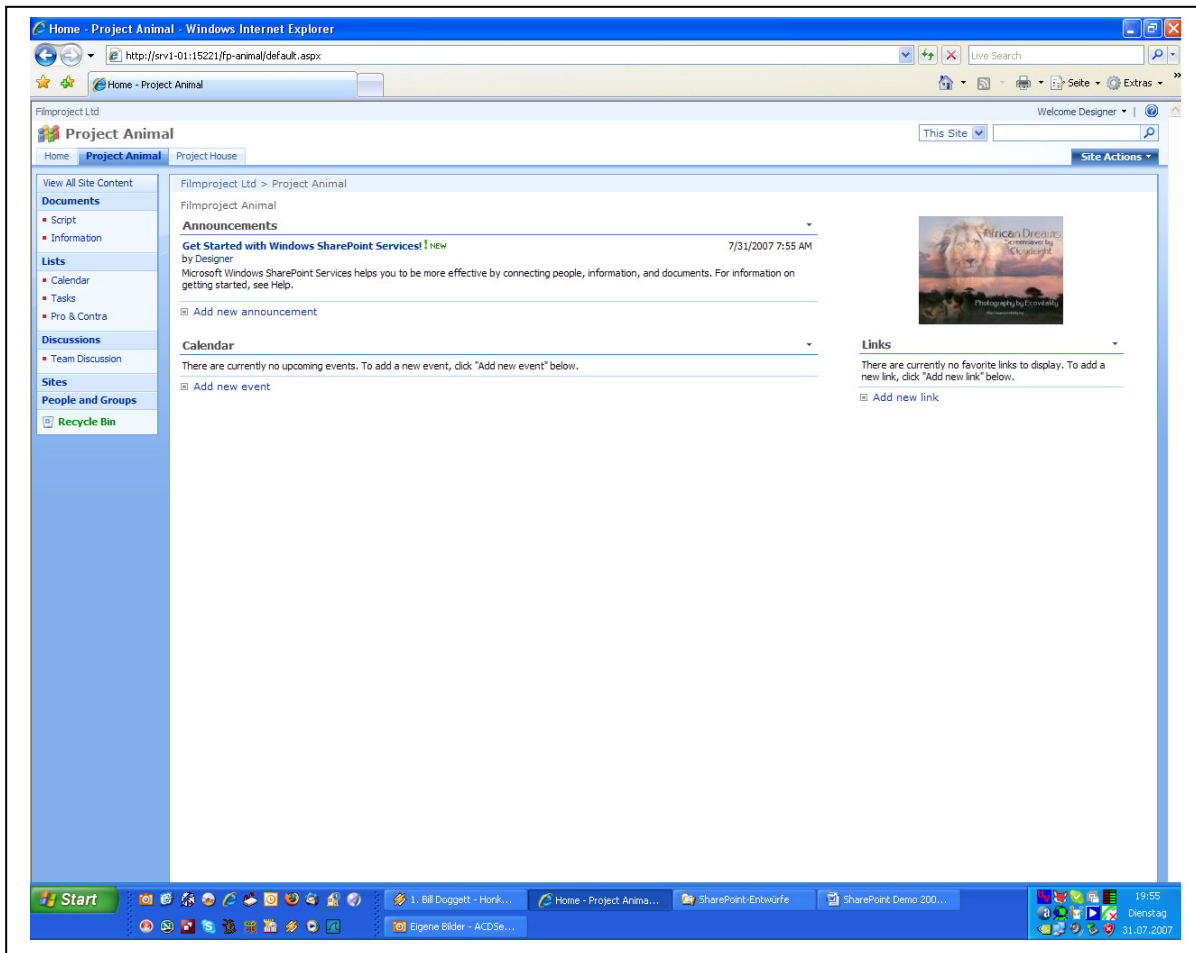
Home - Project Animal - Windows Internet Explorer

http://srv1-01:15221/fp-animal/default.aspx

Live Search

Home - Project Animal

Seite ▾ Extras ▾

Filmproject Ltd

Welcome Designer ▾ |

Project Animal

This Site

Home | Project Animal | Project House

Site Actions ▾

View All Site Content
Documents
▪ Script
▪ Information
Lists
▪ Calendar
▪ Tasks
▪ Pro & Contra
Discussions
▪ Team Discussion
Sites
People and Groups
Recycle Bin

Filmproject Ltd > Project Animal

Filmproject Animal

Announcements

Get Started with Windows SharePoint Services! NEW
by Designer
7/31/2007 7:55 AM
Microsoft Windows SharePoint Services helps you to be more effective by connecting people, information, and documents. For information on getting started, see Help.

Add new announcement

Calendar

There are currently no upcoming events. To add a new event, click "Add new event" below.

Add new event

African Dreams
Screensaver by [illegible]
Photography by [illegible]

Links

There are currently no favorite links to display. To add a new link, click "Add new link" below.

Add new link

Start

1. Bill Doggett - Honk...
Home - Project Anima...
SharePoint-Entwürfe
SharePoint Demo 200...
Eigene Bilder - ACDSe...

19:55
Dienstag
31.07.2007